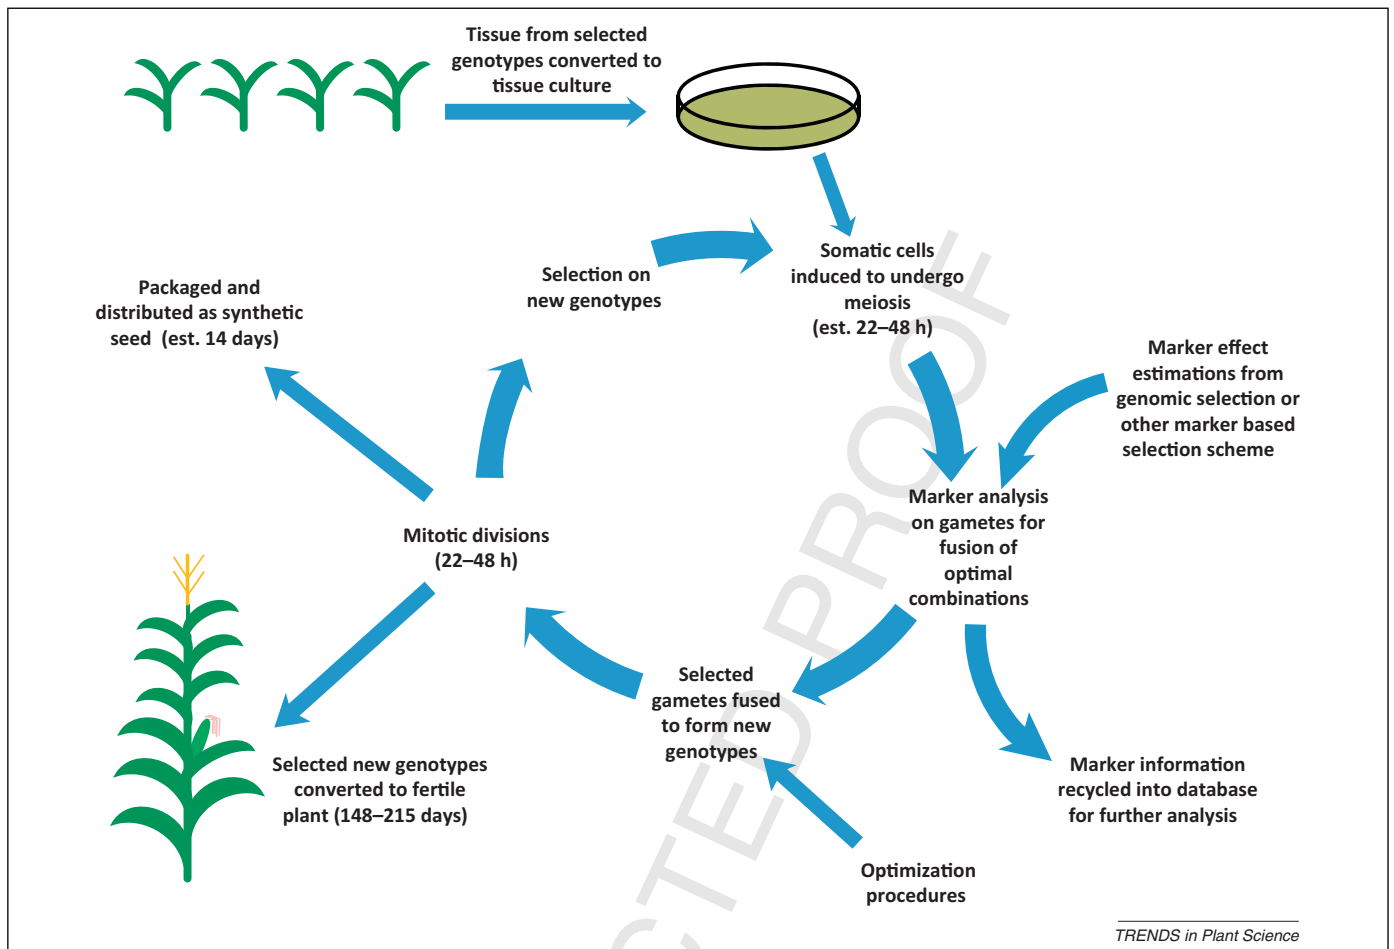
Tissue from selected genotypes converted to tissue culture

Somatic cells induced to undergo meiosis (est. 22–48 h)

Selection on new genotypes

Packaged and distributed as synthetic seed (est. 14 days)

Marker effect estimations from genomic selection or other marker based selection scheme

Marker analysis on gametes for fusion of optimal combinations

Mitotic divisions (22–48 h)

Selected gametes fused to form new genotypes

Selected new genotypes converted to fertile plant (148–215 days)

Marker information recycled into database for further analysis

Optimization procedures

CTED PROOF

TRENDS in Plant Science